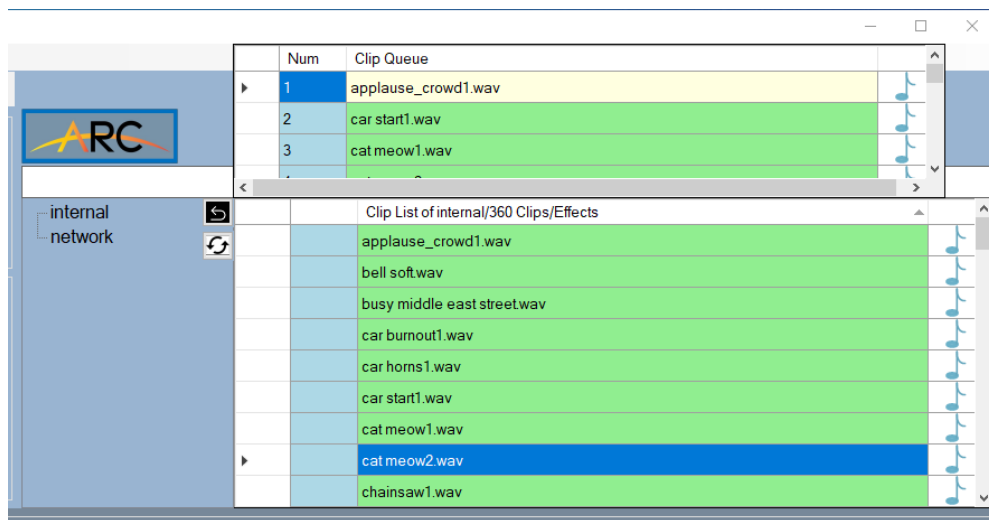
ARC

| | Num | Clip Queue |
|---|---|---|
| | 1 | applause_crowd1.wav |
| | 2 | car start1.wav |
| | 3 | cat meow1.wav |

internal
network

| | | Clip List of internal/360 Clips/Effects |
|---|---|---|
| | | applause_crowd1.wav |
| | | bell soft.wav |
| | | busy middle east street.wav |
| | | car burnout1.wav |
| | | car horns1.wav |
| | | car start1.wav |
| | | cat meow1.wav |
| | | cat meow2.wav |
| | | chainsaw1.wav |